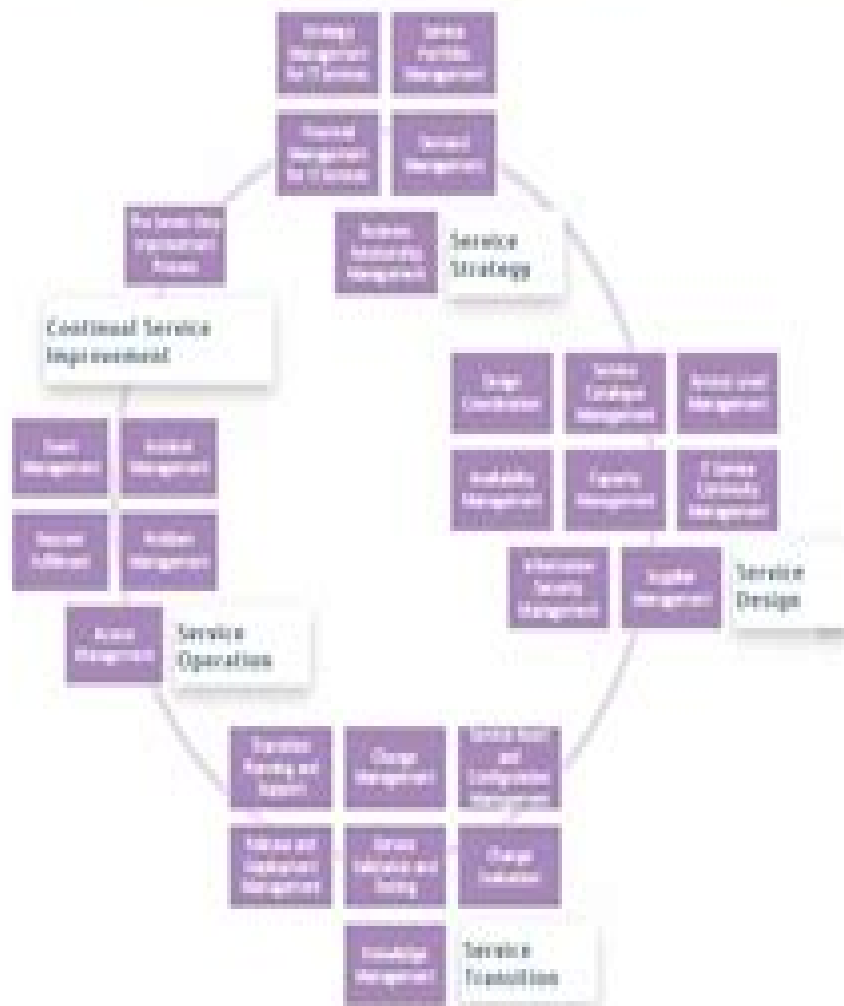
Strategy Management for IT Services

Service Portfolio Management

Financial Management for IT Services

Demand Management

Business Relationship Management

Service Strategy

The Seven-Step Improvement Process

Continual Service Improvement

Design Coordination

Service Catalogue Management

Service Level Management

Availability Management

Capacity Management

IT Service Continuity Management

Information Security Management

Supplier Management

Service Design

Event Management

Incident Management

Request Fulfilment

Problem Management

Access Management

Service Operation

Transition Planning and Support

Change Management

Service Asset and Configuration Management

Release and Deployment Management

Service Validation and Testing

Change Evaluation

Knowledge Management

Service Transition